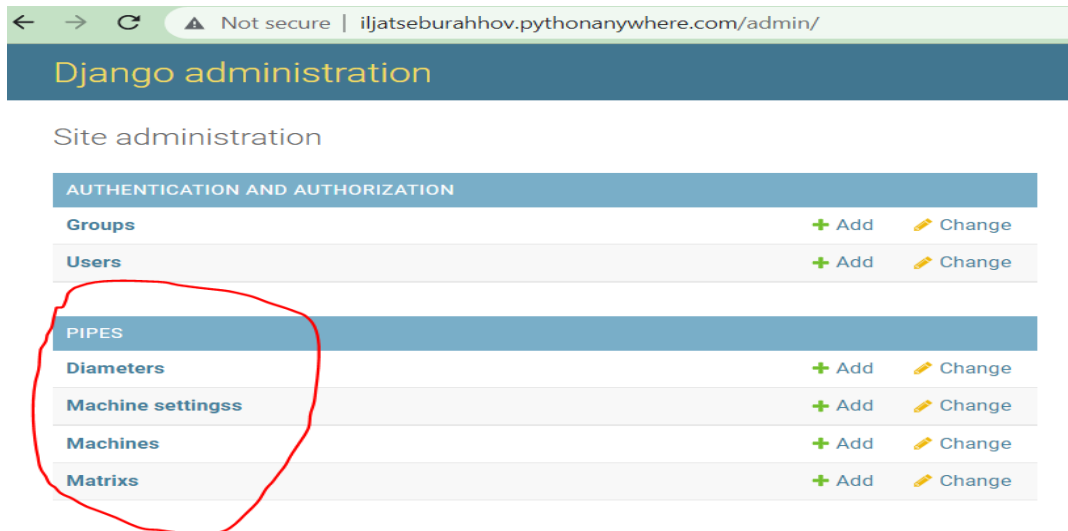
Not secure | iljatseburahhov.pythonanywhere.com/admin/

Django administration

Site administration

| AUTHENTICATION AND AUTHORIZATION | | |
|---|---|---|
| Groups | + Add | Change |
| Users | + Add | Change |

| PIPES | | |
|---|---|---|
| Diameters | + Add | Change |
| Machine settingss | + Add | Change |
| Machines | + Add | Change |
| Matrixs | + Add | Change |